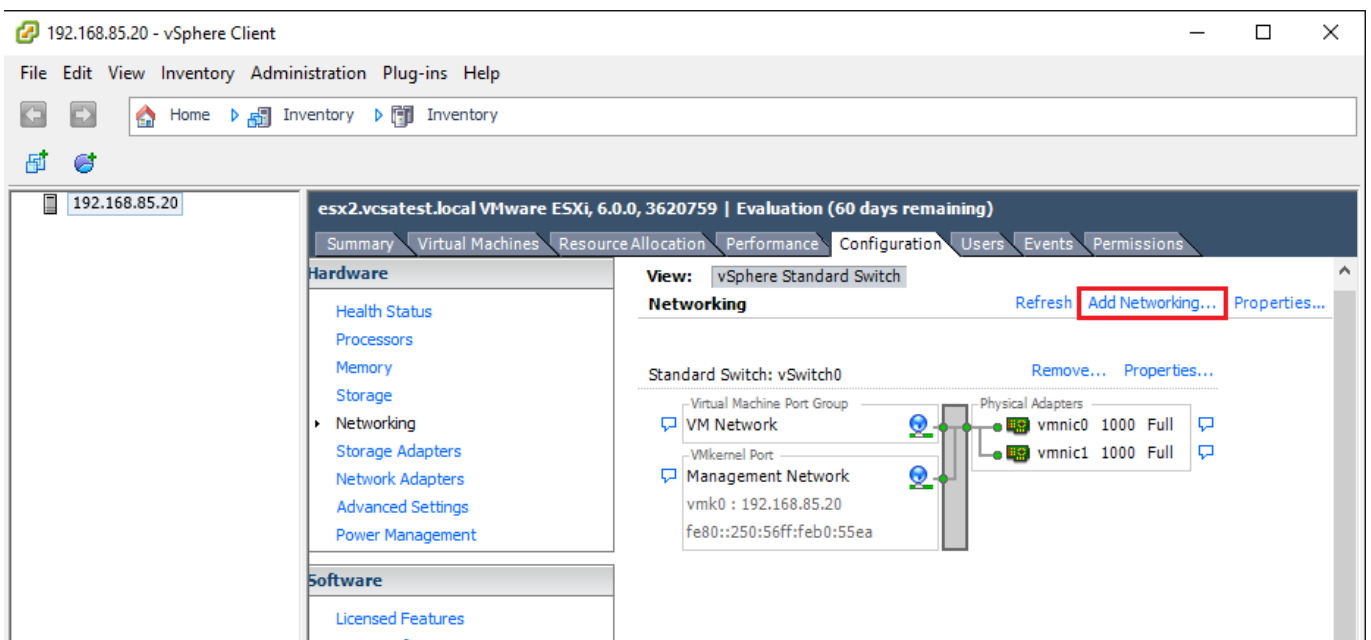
192.168.85.20 - vSphere Client

File Edit View Inventory Administration Plug-ins Help

Home Inventory Inventory

192.168.85.20

esx2.vcsatest.local VMware ESXi, 6.0.0, 3620759 | Evaluation (60 days remaining)

Summary Virtual Machines Resource Allocation Performance Configuration Users Events Permissions

Hardware

Health Status
Processors
Memory
Storage
Networking
Storage Adapters
Network Adapters
Advanced Settings
Power Management

Software

Licensed Features

View: vSphere Standard Switch

Networking

Refresh Add Networking... Properties...

Standard Switch: vSwitch0

Remove... Properties...

Virtual Machine Port Group
VM Network

VMkernel Port
Management Network
vmk0 : 192.168.85.20
fe80::250:56ff:feb0:55ea

Physical Adapters
vmnic0 1000 Full
vmnic1 1000 Full